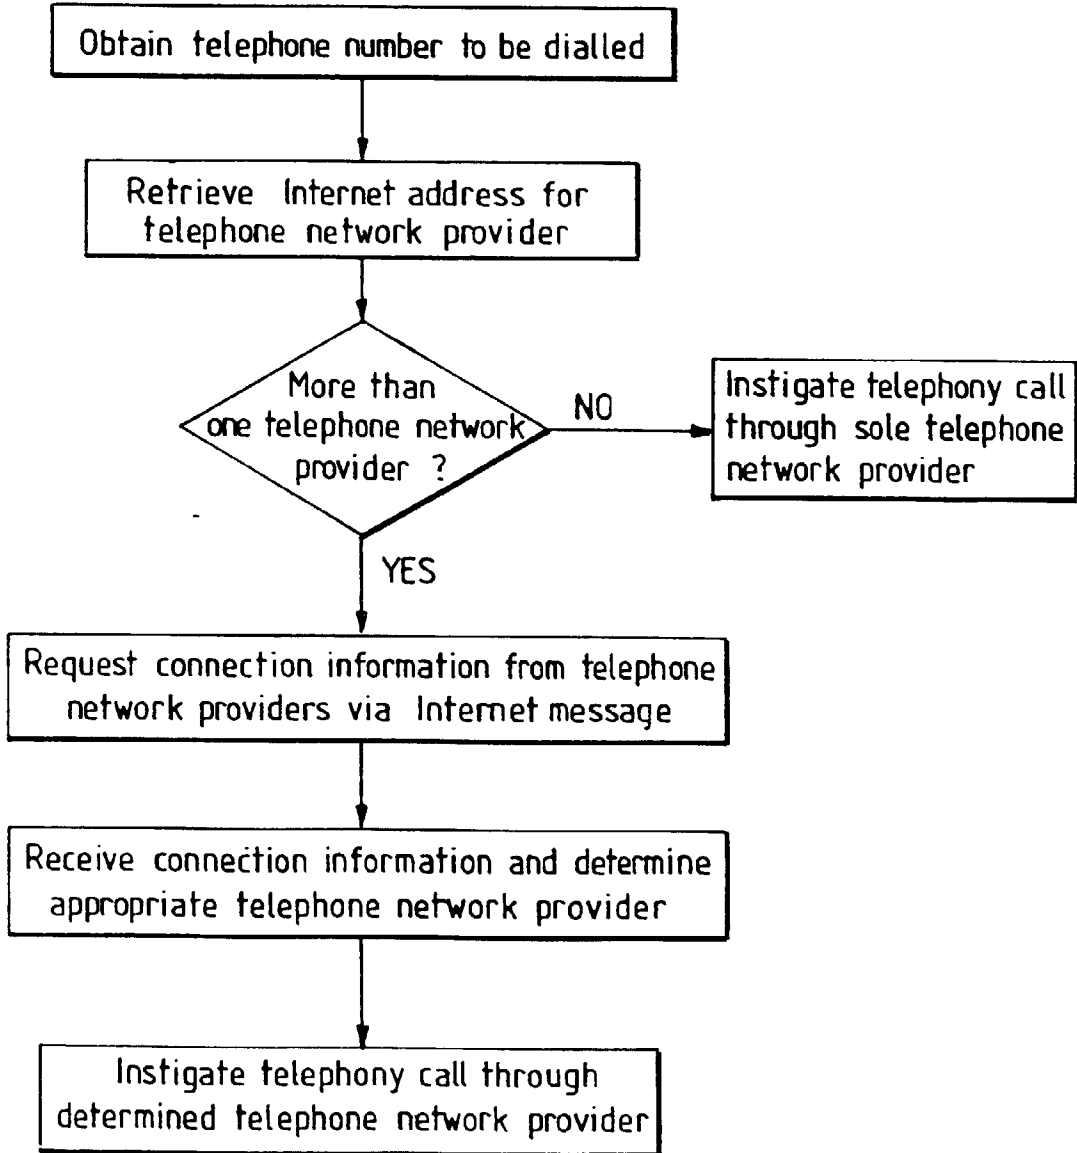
Obtain telephone number to be dialled

Retrieve Internet address for telephone network provider

More than one telephone network provider ?

NO

Instigate telephony call through sole telephone network provider

YES

Request connection information from telephone network providers via Internet message

Receive connection information and determine appropriate telephone network provider

Instigate telephony call through determined telephone network provider